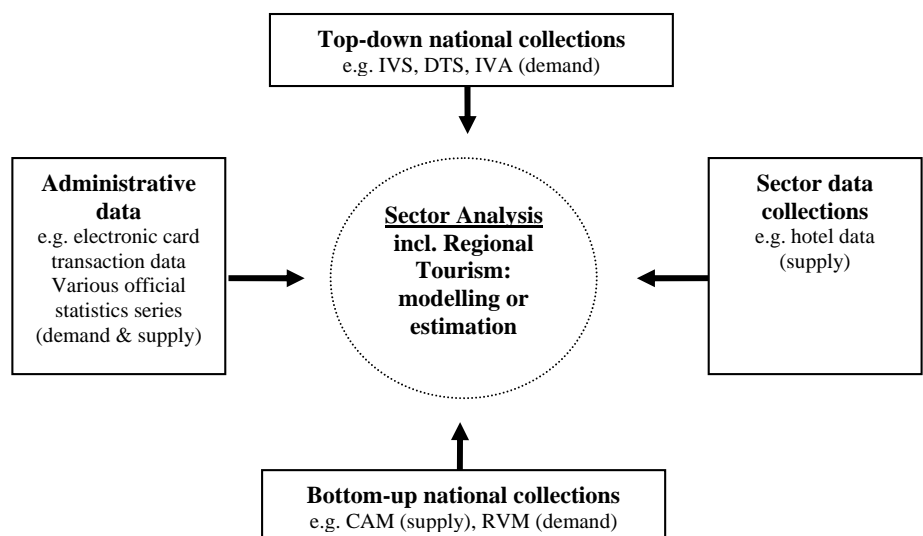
**Top-down national collections**
e.g. IVS, DTS, IVA (demand)

**Administrative data**
e.g. electronic card transaction data
Various official statistics series
(demand & supply)

**Sector Analysis incl. Regional Tourism: modelling or estimation**

**Sector data collections**
e.g. hotel data
(supply)

**Bottom-up national collections**
e.g. CAM (supply), RVM (demand)